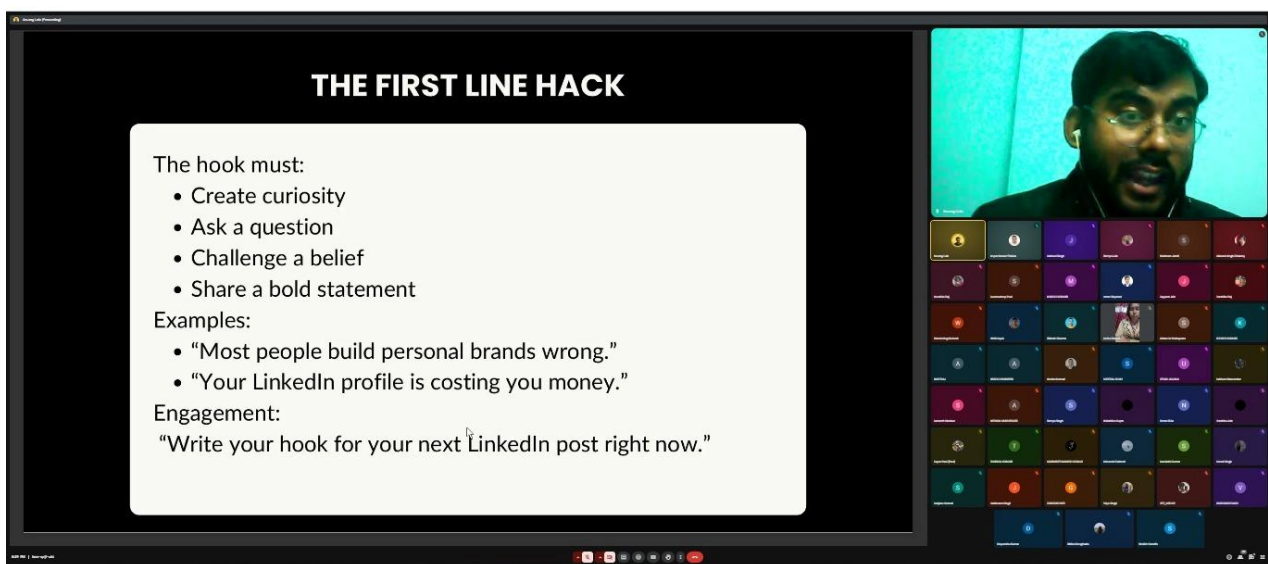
THE FIRST LINE HACK

The hook must:
- Create curiosity
- Ask a question
- Challenge a belief
- Share a bold statement

Examples:
- “Most people build personal brands wrong.”
- “Your LinkedIn profile is costing you money.”

Engagement:
“Write your hook for your next LinkedIn post right now.”